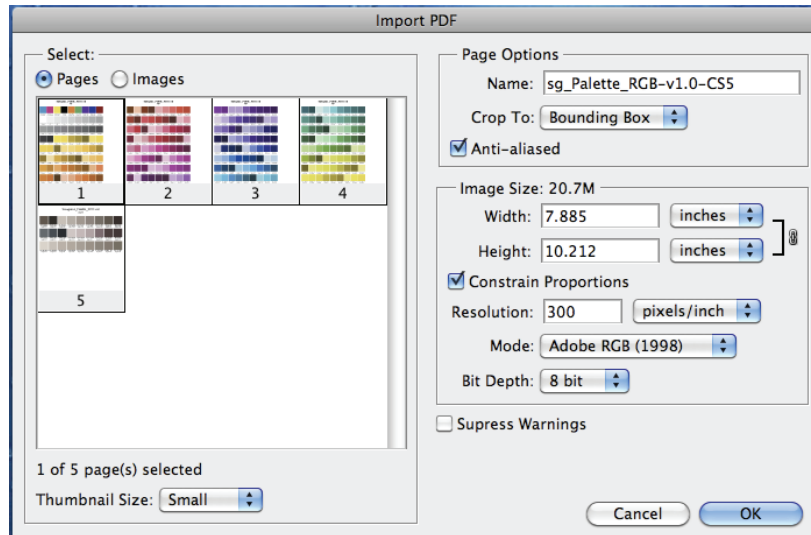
Import PDF

Select:

Pages Images

1

2

3

4

5

1 of 5 page(s) selected

Thumbnail Size: Small

Page Options

Name: sg_Palette_RGB-v1.0-CS5

Crop To: Bounding Box

Anti-aliased

Image Size: 20.7M

Width: 7.885 inches

Height: 10.212 inches

Constrain Proportions

Resolution: 300 pixels/inch

Mode: Adobe RGB (1998)

Bit Depth: 8 bit

Supress Warnings

Cancel

OK